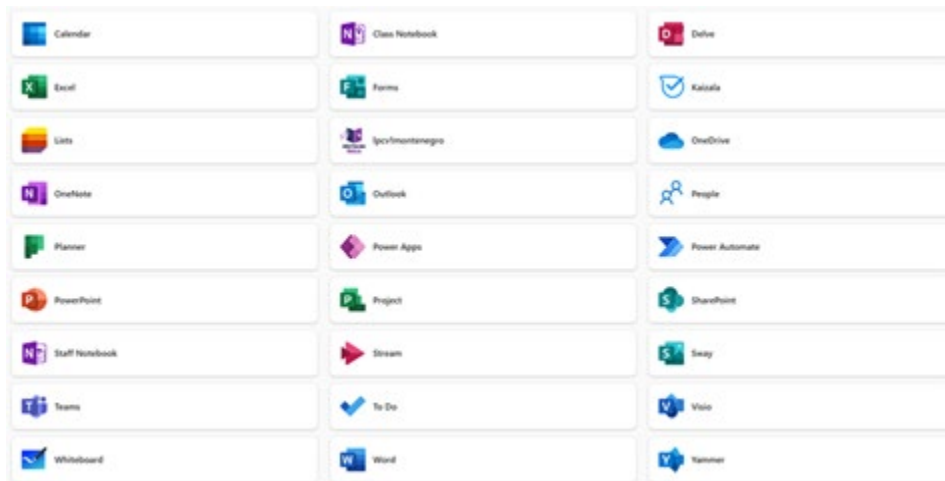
Calendar

Class Notebook

Delve

Excel

Forms

Kaizala

Lists

lpcv1montenegro

OneDrive

OneNote

Outlook

People

Planner

Power Apps

Power Automate

PowerPoint

Project

SharePoint

Staff Notebook

Stream

Sway

Teams

To Do

Visio

Whiteboard

Word

Yammer